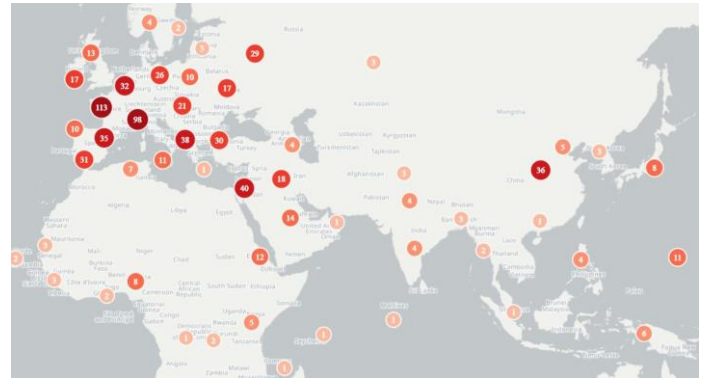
4
2
Russia
13
5
29
17
32
26
10
Belarus
17
3
113
98
21
Moldova
Kazakhstan
Mongolia
10
38
30
Uzbekistan
Kyrgyzstan
35
4
Turkmenistan
Tajikistan
5
3
31
11
Syria
36
8
7
1
40
18
Iran
Afghanistan
5
China
Algeria
Libya
Egypt
Pakistan
4
Nepal
14
1
3
1
Western Sahara
Mauritania
Mali
Niger
Chad
Sudan
12
Yemen
4
India
2
Thailand
2
3
Senegal
Burkina Faso
Guinea
Benin
8
4
11
Nigeria
Cameroon
South Sudan
Ethiopia
2
Uganda
Somalia
5
Rwanda
Tanzania
Malaysia
1
1
1
5
1
6
Angola
Zambia
1